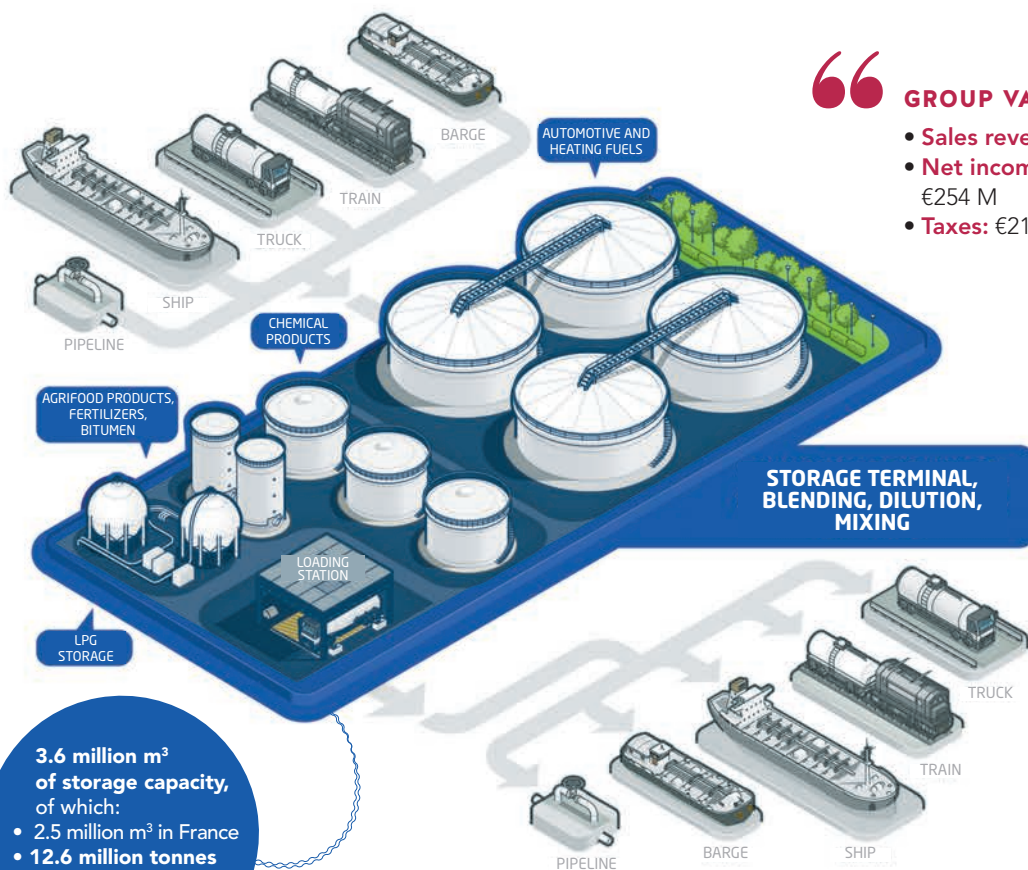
BARGE

TRAIN

TRUCK

SHIP

PIPELINE

AUTOMOTIVE AND HEATING FUELS

CHEMICAL PRODUCTS

AGRIFOOD PRODUCTS, FERTILIZERS, BITUMEN

LOADING STATION

LPG STORAGE

GROUP VA

• Sales reve
• Net incom
€254 M
• Taxes: €21

STORAGE TERMINAL, BLENDING, DILUTION, MIXING

TRUCK

TRAIN

SHIP

BARGE

PIPELINE

3.6 million m$^3$ of storage capacity, of which:
• 2.5 million m$^3$ in France
• 12.6 million tonnes